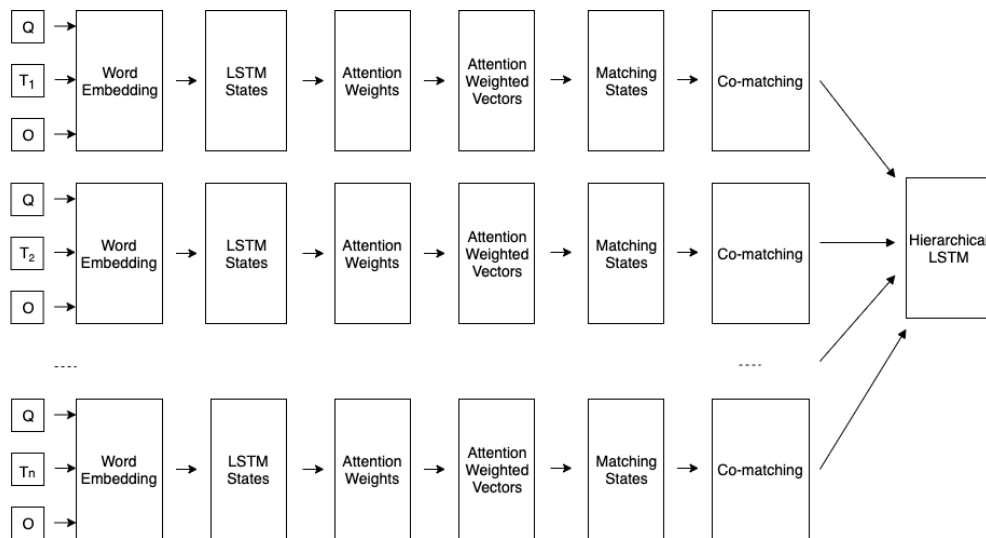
Q

$T_1$

O

Word Embedding

LSTM States

Attention Weights

Attention Weighted Vectors

Matching States

Co-matching

Q

$T_2$

O

Word Embedding

LSTM States

Attention Weights

Attention Weighted Vectors

Matching States

Co-matching

Hierarchical LSTM

----

----

Q

Tn

O

Word Embedding

LSTM States

Attention Weights

Attention Weighted Vectors

Matching States

Co-matching